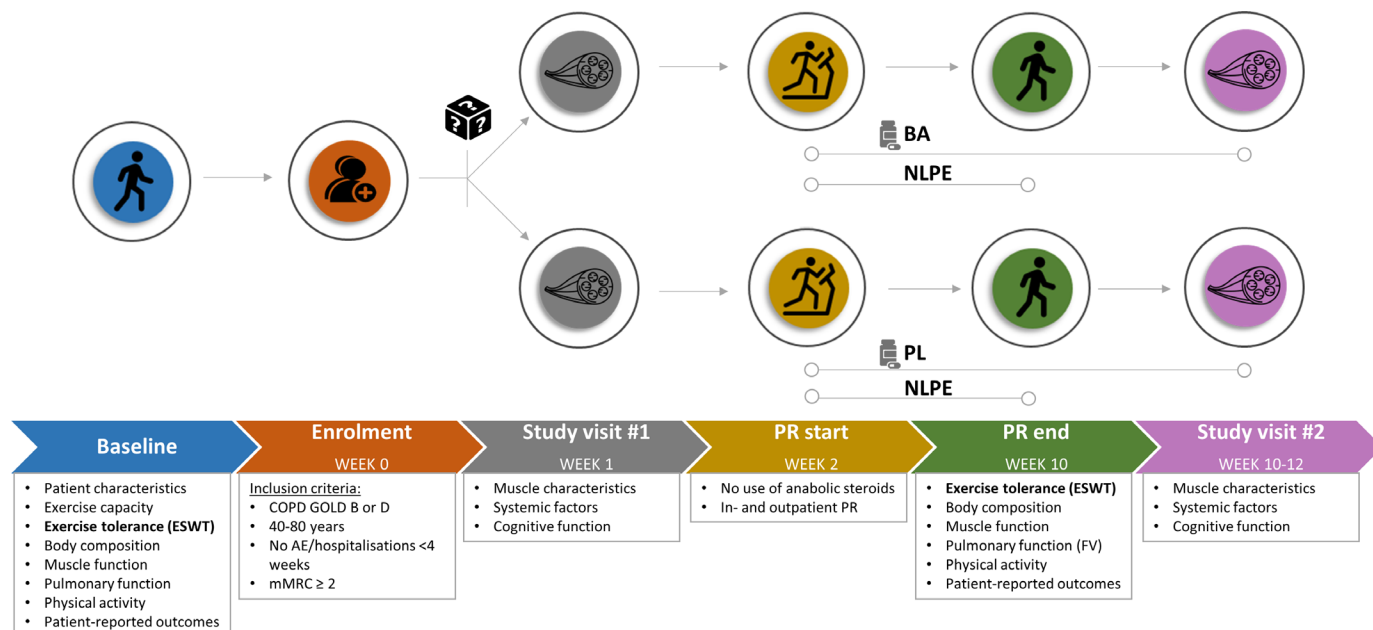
BA

NLPE

PL

NLPE

Baseline

Enrolment
WEEK 0

Study visit #1
WEEK 1

PR start
WEEK 2

PR end
WEEK 10

Study visit #2
WEEK 10-12

- Patient characteristics
- Exercise capacity
- **Exercise tolerance (ESWT)**
- Body composition
- Muscle function
- Pulmonary function
- Physical activity
- Patient-reported outcomes

Inclusion criteria:
- COPD GOLD B or D
- 40-80 years
- No AE/hospitalisations <4 weeks
- mMRC ≥ 2

- Muscle characteristics
- Systemic factors
- Cognitive function

- No use of anabolic steroids
- In- and outpatient PR

- **Exercise tolerance (ESWT)**
- Body composition
- Muscle function
- Pulmonary function (FV)
- Physical activity
- Patient-reported outcomes

- Muscle characteristics
- Systemic factors
- Cognitive function